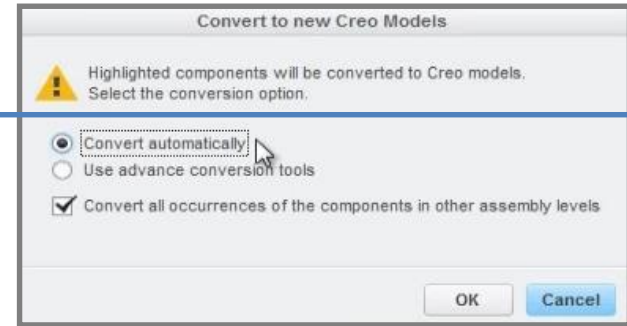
Convert to new Creo Models

Highlighted components will be converted to Creo models.
Select the conversion option.

Convert automatically
Use advance conversion tools

Convert all occurrences of the components in other assembly levels

OK
Cancel